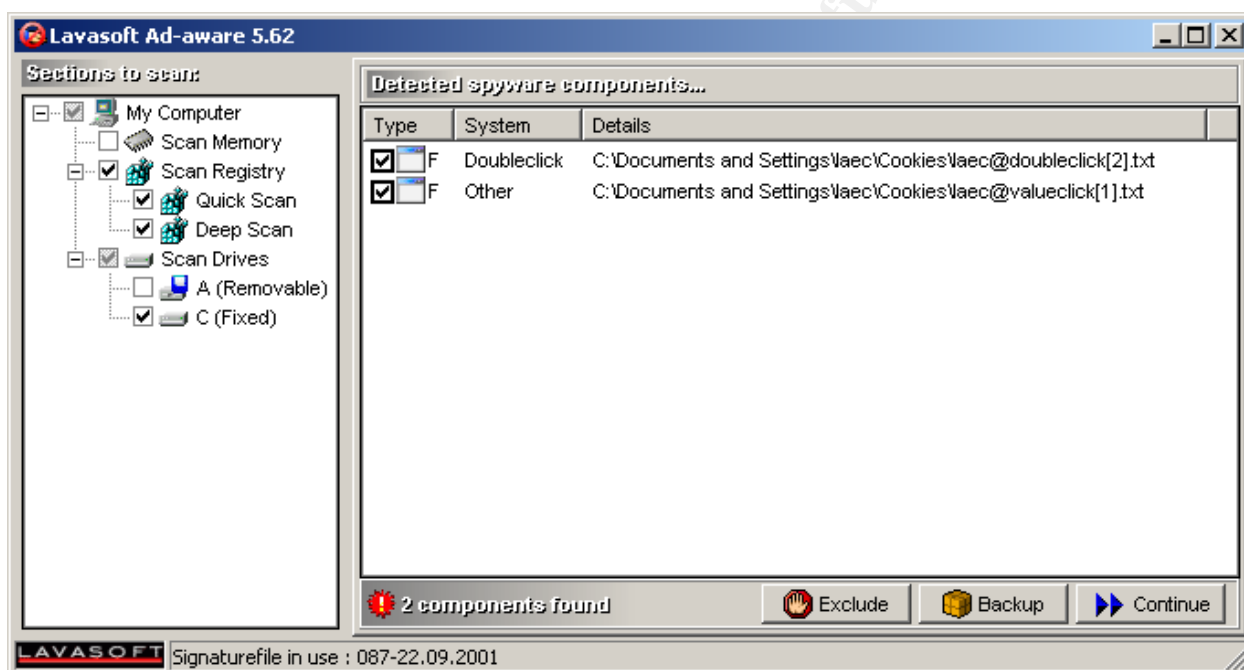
Lavasoft Ad-aware 5.62

Sections to scan:

My Computer
Scan Memory
Scan Registry
Quick Scan
Deep Scan
Scan Drives
A (Removable)
C (Fixed)

Detected spyware components...

| Type | System | Details |
|---|---|---|
| F | Doubleclick | C:\Documents and Settings\laec\Cookies\laec@doubleclick[2].txt |
| F | Other | C:\Documents and Settings\laec\Cookies\laec@valueclick[1].txt |

2 components found

Exclude

Backup

Continue

LAVASOFT

Signaturefile in use : 087-22.09.2001